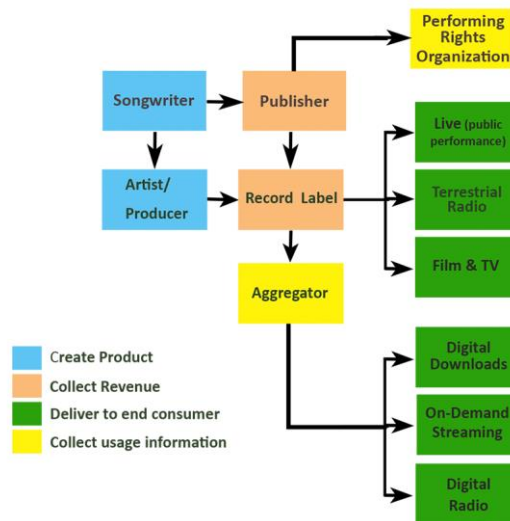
Performing Rights Organization

Songwriter

Publisher

Artist/ Producer

Record Label

Live (public performance)

Terrestrial Radio

Film & TV

Aggregator

Create Product

Collect Revenue

Deliver to end consumer

Collect usage information

Digital Downloads

On-Demand Streaming

Digital Radio